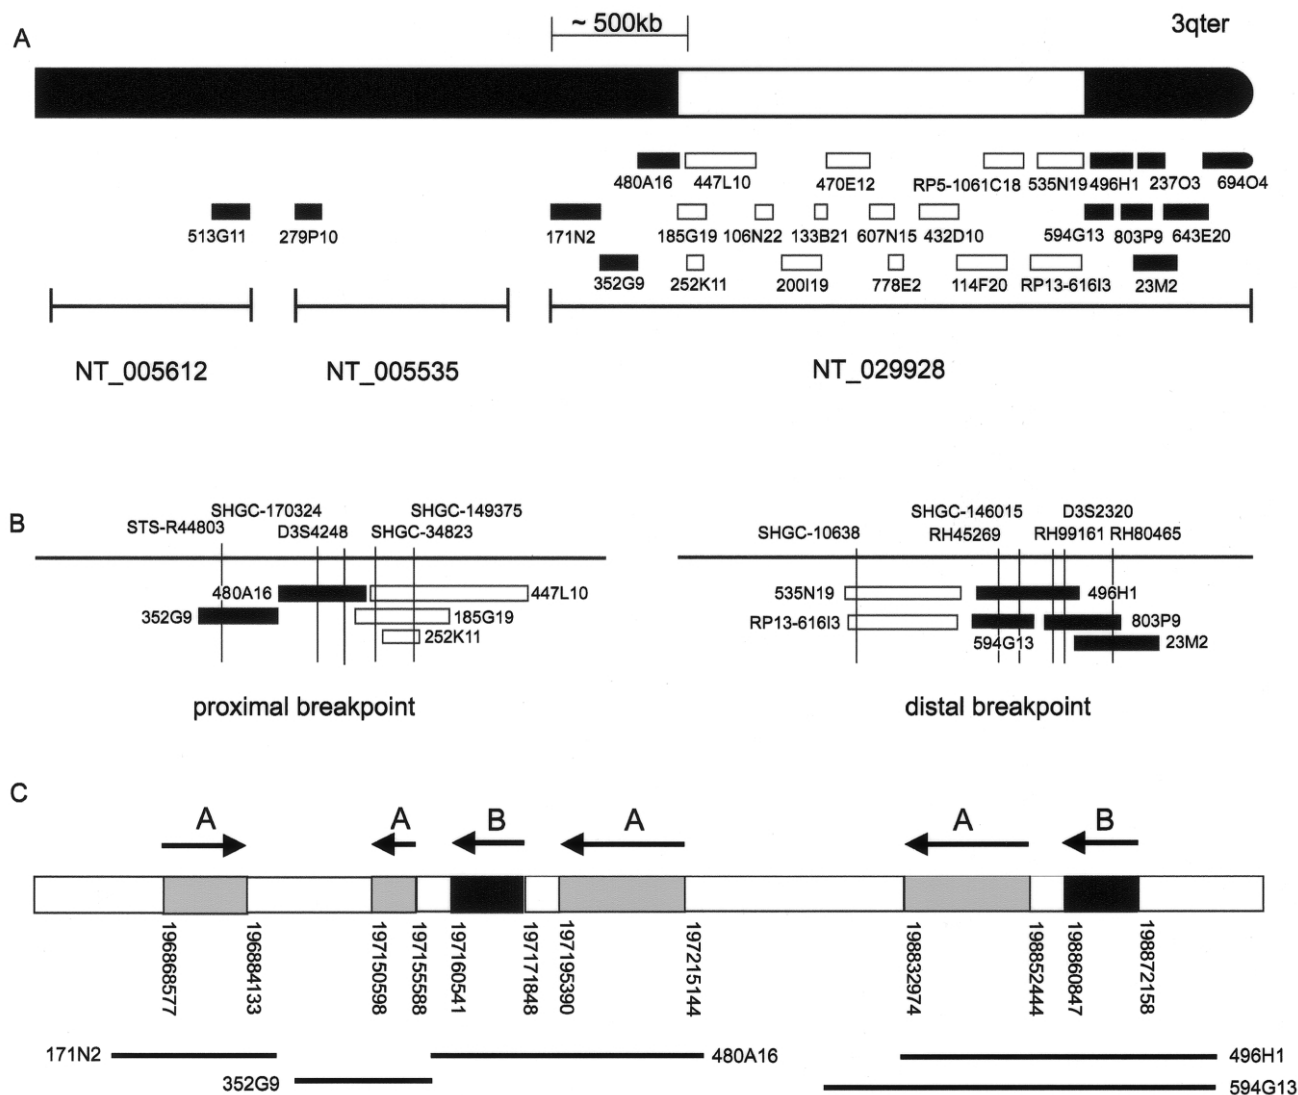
A

~ 500kb

3qter

480A16 447L10 470E12 RP5-1061C18 535N19 496H1 237O3 694O4

513G11 279P10 171N2 185G19 106N22 133B21 607N15 432D10 594G13 803P9 643E20

352G9 252K11 200I19 778E2 114F20 RP13-616I3 23M2

NT_005612 NT_005535 NT_029928

B

STS-R44803 SHGC-170324 D3S4248 SHGC-149375 SHGC-34823

480A16 447L10
352G9 185G19
252K11

proximal breakpoint

SHGC-10638 SHGC-146015 RH45269 D3S2320 RH99161 RH80465

535N19 496H1
RP13-616I3 803P9
594G13 23M2

distal breakpoint

C

A A B A A B

196868577 196884133 197150598 197155588 197160541 197171848 197195390 197215144 198832974 198852444 198860847 198872158

171N2 480A16 496H1
352G9 594G13